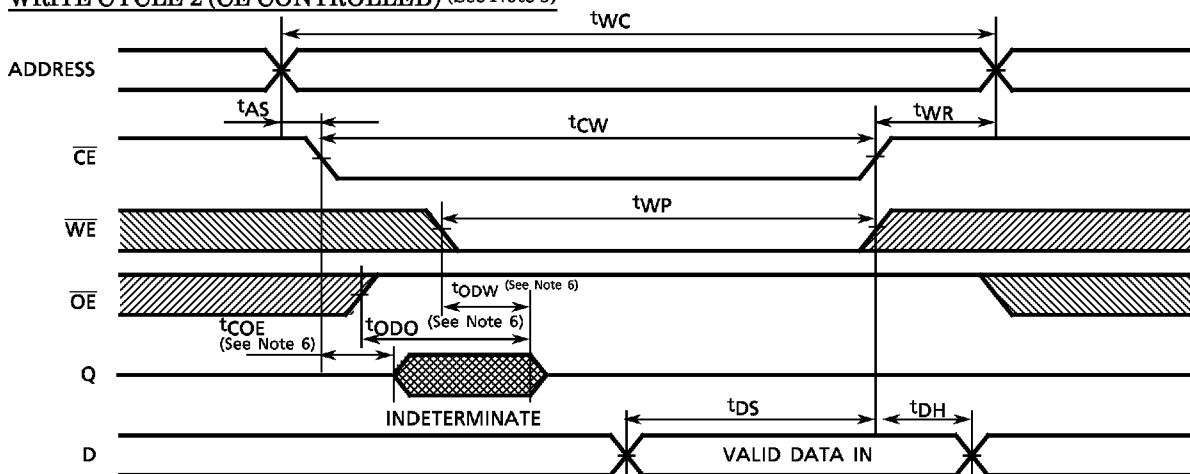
WRITE CYCLE 2 (CE CONTROLLED) (See Note 5)

$t_{WC}$

ADDRESS

$t_{AS}$

$t_{CW}$

$t_{WR}$

$\overline{CE}$

$t_{WP}$

$\overline{WE}$

$t_{ODW}$ (See Note 6)

$\overline{OE}$

$t_{COE}$ (See Note 6)

$t_{ODO}$ (See Note 6)

Q

INDETERMINATE

$t_{DS}$

$t_{DH}$

D

VALID DATA IN